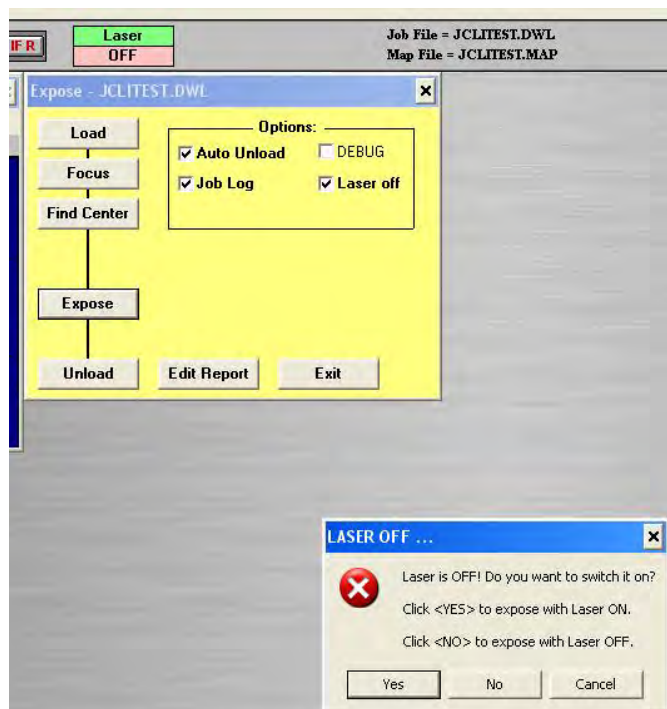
IF R

Laser
OFF

Job File = JCLITEST.DWL
Map File = JCLITEST.MAP

Expose - JCLITEST.DWL

Load
Focus
Find Center
Expose
Unload
Edit Report
Exit

Options:
Auto Unload
DEBUG
Job Log
Laser off

LASER OFF ...

Laser is OFF! Do you want to switch it on?
Click <YES> to expose with Laser ON.
Click <NO> to expose with Laser OFF.

Yes
No
Cancel